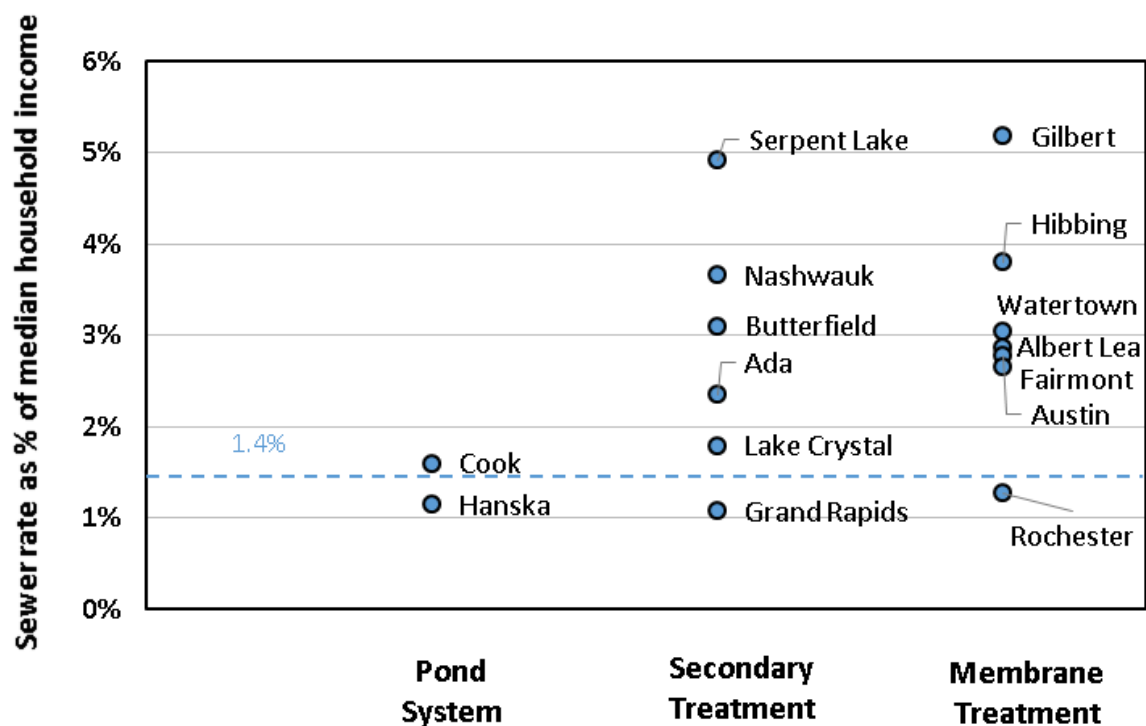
Sewer rate as % of median household income

6%
5%
4%
3%
2%
1%
0%

1.4%

Cook
Hanska

Serpent Lake
Nashwauk
Butterfield
Ada
Lake Crystal
Grand Rapids

Gilbert
Hibbing
Watertown
Albert Lea
Fairmont
Austin
Rochester

Pond System

Secondary Treatment

Membrane Treatment